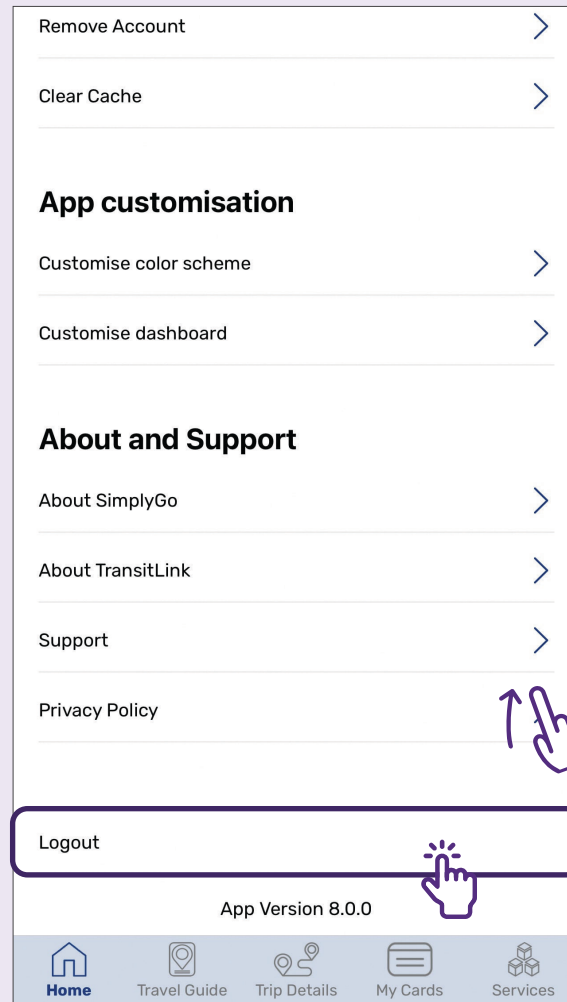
Remove Account

Clear Cache

App customisation

Customise color scheme

Customise dashboard

About and Support

About SimplyGo

About TransitLink

Support

Privacy Policy

Logout

App Version 8.0.0

Home Travel Guide Trip Details My Cards Services